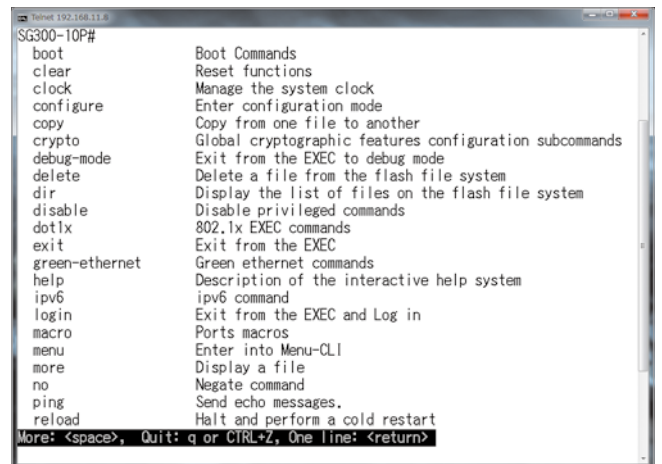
Telnet 192.168.11.6

SG300-10P#

| | |
|---|---|
| boot | Boot Commands |
| clear | Reset functions |
| clock | Manage the system clock |
| configure | Enter configuration mode |
| copy | Copy from one file to another |
| crypto | Global cryptographic features configuration subcommands |
| debug-mode | Exit from the EXEC to debug mode |
| delete | Delete a file from the flash file system |
| dir | Display the list of files on the flash file system |
| disable | Disable privileged commands |
| dot1x | 802.1x EXEC commands |
| exit | Exit from the EXEC |
| green-ethernet | Green ethernet commands |
| help | Description of the interactive help system |
| ipv6 | ipv6 command |
| login | Exit from the EXEC and Log in |
| macro | Ports macros |
| menu | Enter into Menu-CLI |
| more | Display a file |
| no | Negate command |
| ping | Send echo messages. |
| reload | Halt and perform a cold restart |

More: <space>, Quit: q or CTRL+Z, One line: <return>